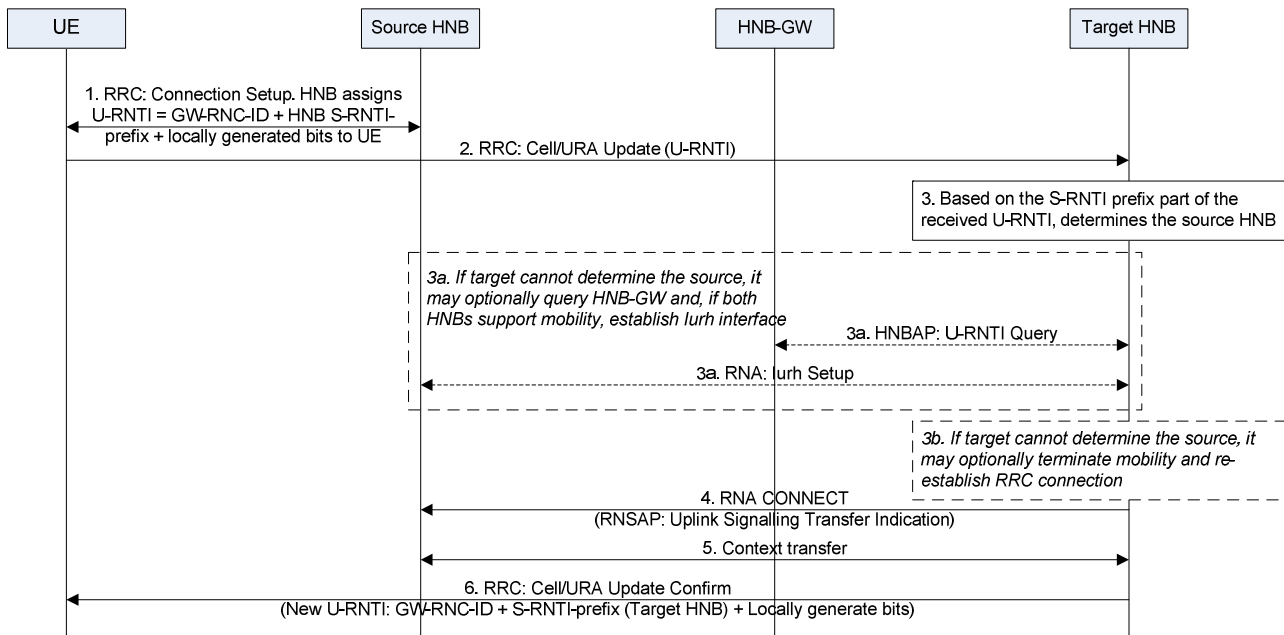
UE

Source HNB

HNB-GW

Target HNB

1. RRC: Connection Setup. HNB assigns U-RNTI = GW-RNC-ID + HNB S-RNTI-prefix + locally generated bits to UE

2. RRC: Cell/URA Update (U-RNTI)

3. Based on the S-RNTI prefix part of the received U-RNTI, determines the source HNB

3a. If target cannot determine the source, it may optionally query HNB-GW and, if both HNBs support mobility, establish Iurh interface

3a. HNBAP: U-RNTI Query

3a. RNA: Iurh Setup

3b. If target cannot determine the source, it may optionally terminate mobility and re-establish RRC connection

4. RNA CONNECT
(RNSAP: Uplink Signalling Transfer Indication)

5. Context transfer

6. RRC: Cell/URA Update Confirm
(New U-RNTI: GW-RNC-ID + S-RNTI-prefix (Target HNB) + Locally generate bits)